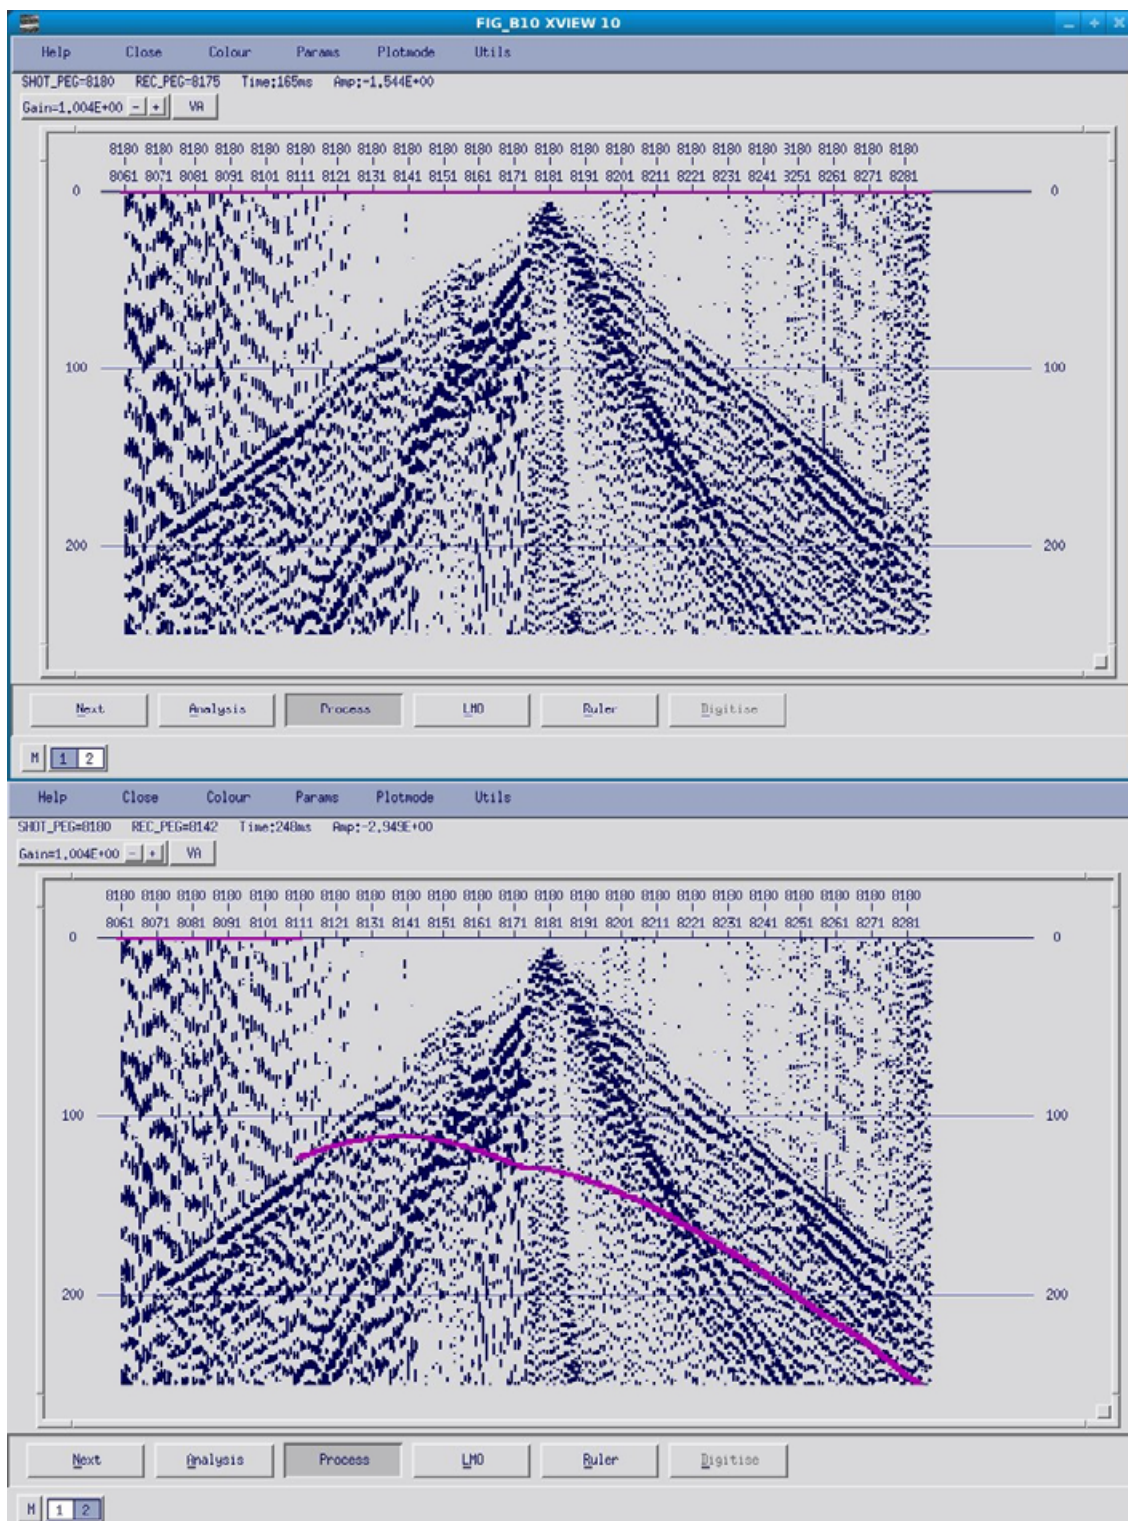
FIG_B10 XVIEW 10

Help Close Colour Params Plotmode Utils

SHOT_PEG=8180 REC_PEG=8175 Time:165ms Amp:-1.544E+00

Gain=1.004E+00 - + VA

8180 8180 8180 8180 8180 8180 8180 8180 8180 8180 8180 8180 8180 8180 8180 8180 8180 8180 8180 3180 8180 8180 8180

8061 8071 8081 8091 8101 8111 8121 8131 8141 8151 8161 8171 8181 8191 8201 8211 8221 8231 8241 3251 8261 8271 8281

0 0

100 100

200 200

Next Analysis Process LMO Ruler Digitise

M 1 2

Help Close Colour Params Plotmode Utils

SHOT_PEG=8180 REC_PEG=8142 Time:248ms Amp:-2.949E+00

Gain=1.004E+00 - + VA

8180 8180 8180 8180 8180 8180 8180 8180 8180 8180 8180 8180 8180 8180 8180 8180 8180 8180 8180 8180 8180 8180 8180

8061 8071 8081 8091 8101 8111 8121 8131 8141 8151 8161 8171 8181 8191 8201 8211 8221 8231 8241 8251 8261 8271 8281

0 0

100 100

200 200

Next Analysis Process LMO Ruler Digitise

M 1 2